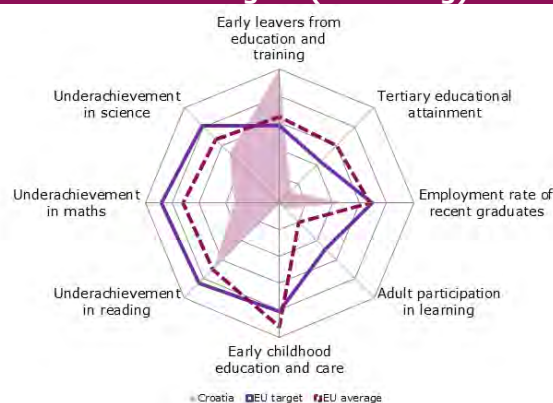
Early leavers from education and training

Tertiary educational attainment

Employment rate of recent graduates

Adult participation in learning

Early childhood education and care

Underachievement in reading

Underachievement in maths

Underachievement in science

Croatia EU target EU average